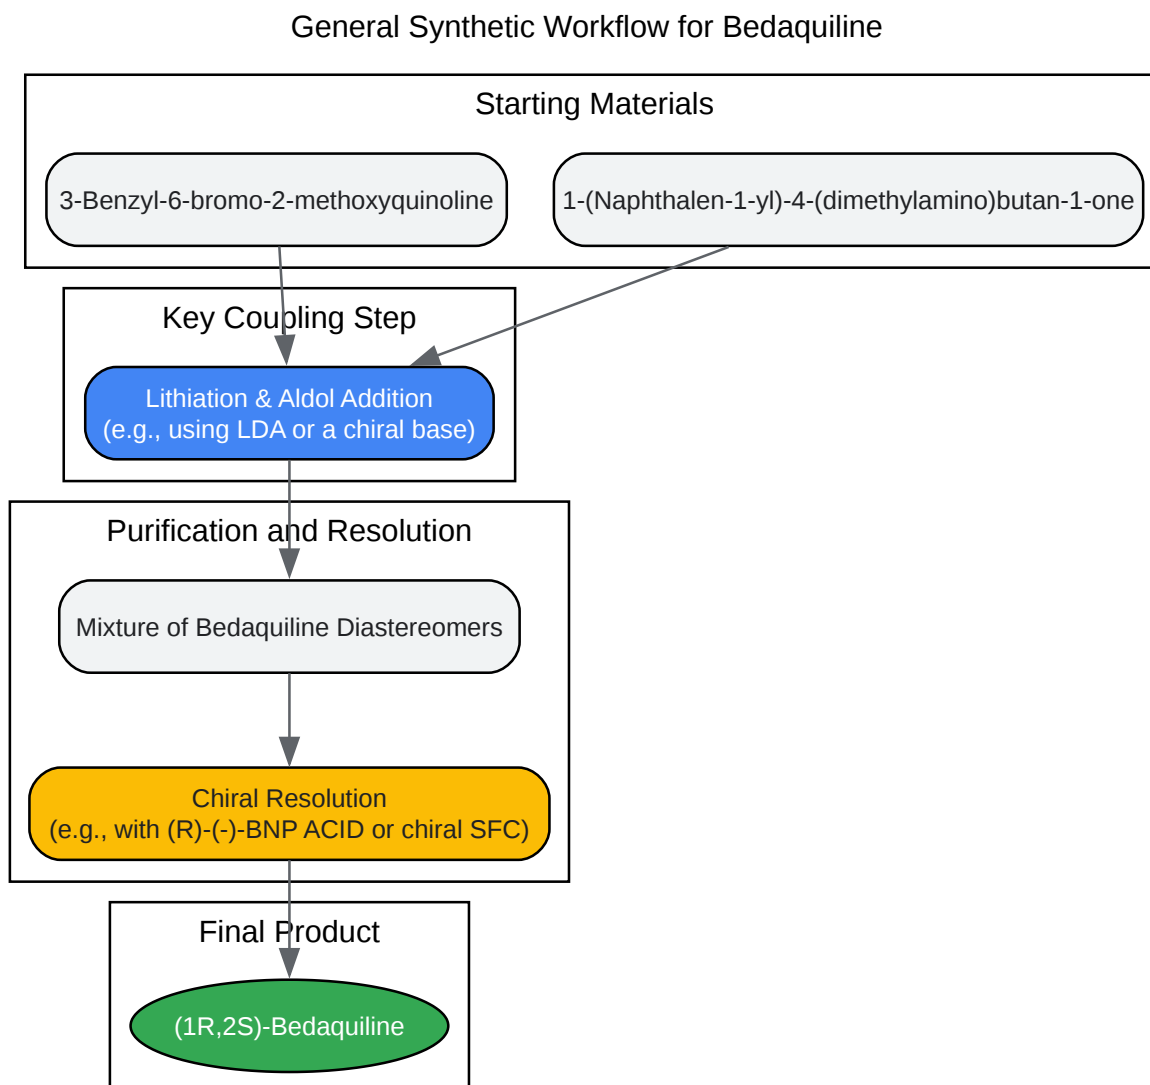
General Synthetic Workflow for Bedaquiline

Starting Materials

3-Benzyl-6-bromo-2-methoxyquinoline

1-(Naphthalen-1-yl)-4-(dimethylamino)butan-1-one

Key Coupling Step

Lithiation & Aldol Addition
(e.g., using LDA or a chiral base)

Purification and Resolution

Mixture of Bedaquiline Diastereomers

Chiral Resolution
(e.g., with (R)-(-)-BNP ACID or chiral SFC)

Final Product

(1R,2S)-Bedaquiline